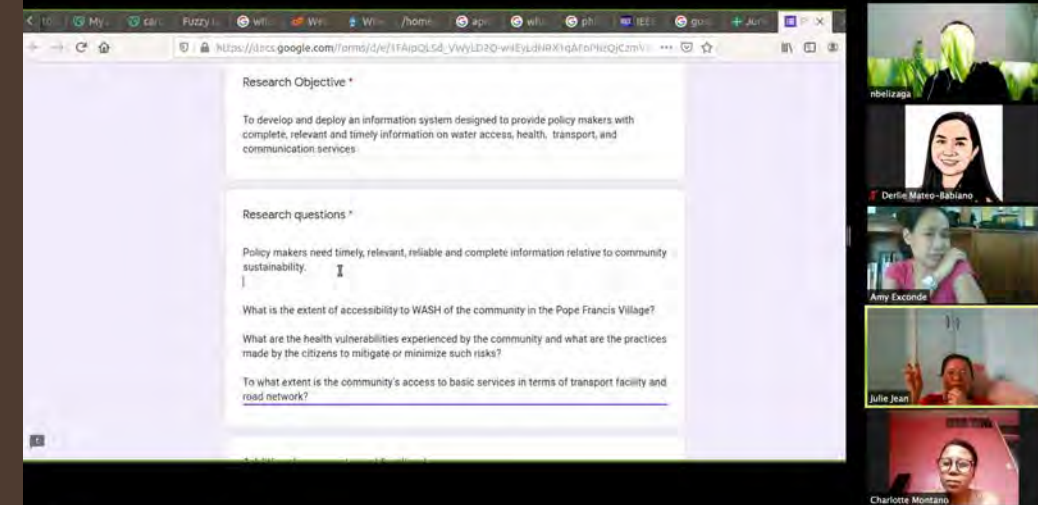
https://docs.google.com/forms/d/e/1FAIpQLSd_VWyLD2Q-wiEyLdNRX1qAFoPNzQjCzmV... ••• 

Research Objective *

To develop and deploy an information system designed to provide policy makers with complete, relevant and timely information on water access, health, transport, and communication services

Research questions *

Policy makers need timely, relevant, reliable and complete information relative to community sustainability.

What is the extent of accessibility to WASH of the community in the Pope Francis Village?

What are the health vulnerabilities experienced by the community and what are the practices made by the citizens to mitigate or minimize such risks?

To what extent is the community's access to basic services in terms of transport facility and road network?

nbelizaga

Derlie Mateo-Babiano

Amy Exconde

Julie Jean

Charlotte Montano